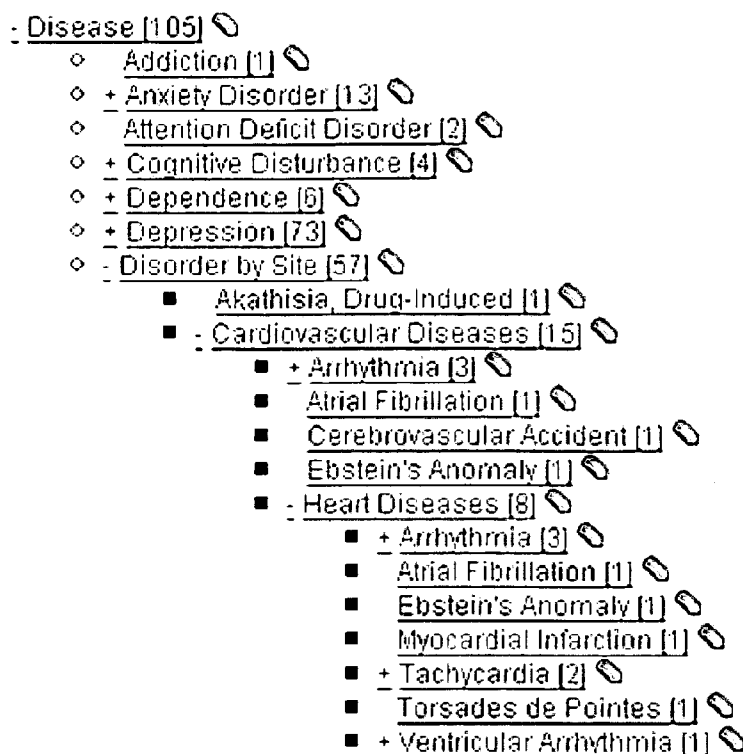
- Disease [105]

- Addiction [1]
- + Anxiety Disorder [13]
- Attention Deficit Disorder [2]
- + Cognitive Disturbance [4]
- + Dependence [6]
- + Depression [73]
- - Disorder by Site [57]
  - Akathisia, Drug-Induced [1]
  - - Cardiovascular Diseases [15]
    - + Arrhythmia [3]
    - Atrial Fibrillation [1]
    - Cerebrovascular Accident [1]
    - Ebstein's Anomaly [1]
    - - Heart Diseases [8]
      - + Arrhythmia [3]
      - Atrial Fibrillation [1]
      - Ebstein's Anomaly [1]
      - Myocardial Infarction [1]
      - + Tachycardia [2]
      - Torsades de Pointes [1]
      - + Ventricular Arrhythmia [1]